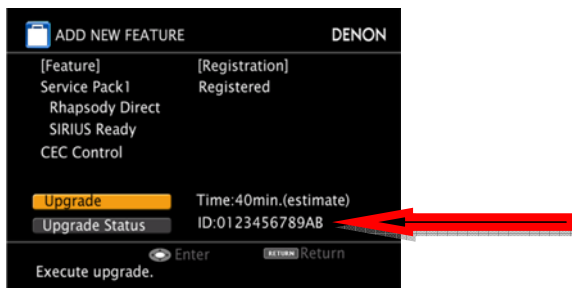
ADD NEW FEATURE
DENON

[Feature]
Service Pack1
Rhapsody Direct
SIRIUS Ready
CEC Control

[Registration]
Registered

Upgrade
Upgrade Status

Time:40min.(estimate)
ID:0123456789AB

Enter
RETURN Return

Execute upgrade.